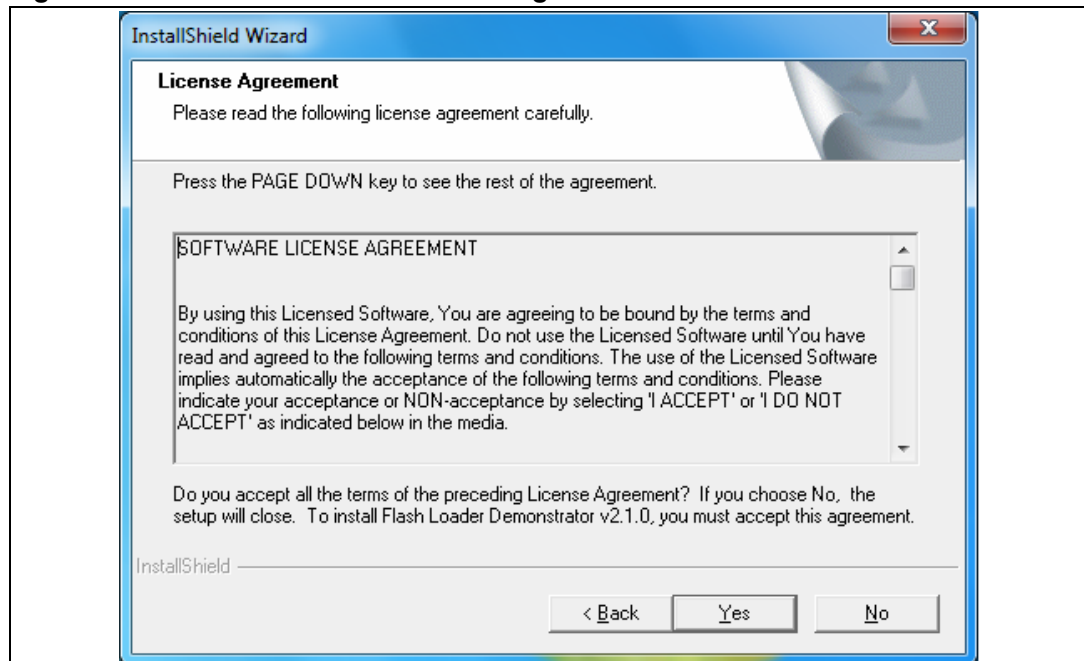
InstallShield Wizard

License Agreement

Please read the following license agreement carefully.

Press the PAGE DOWN key to see the rest of the agreement.

SOFTWARE LICENSE AGREEMENT

By using this Licensed Software, You are agreeing to be bound by the terms and conditions of this License Agreement. Do not use the Licensed Software until You have read and agreed to the following terms and conditions. The use of the Licensed Software implies automatically the acceptance of the following terms and conditions. Please indicate your acceptance or NON-acceptance by selecting 'I ACCEPT' or 'I DO NOT ACCEPT' as indicated below in the media.

Do you accept all the terms of the preceding License Agreement? If you choose No, the setup will close. To install Flash Loader Demonstrator v2.1.0, you must accept this agreement.

InstallShield

< Back | Yes | No